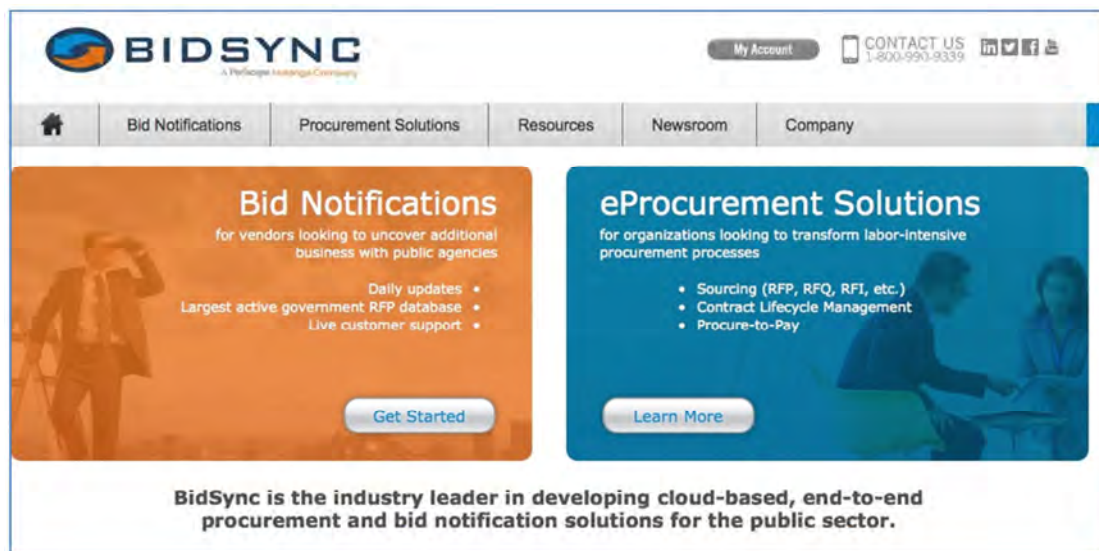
BIDSYNC
A Periscope Holdings Company

My Account
CONTACT US
1-800-990-9339

Bid Notifications
Procurement Solutions
Resources
Newsroom
Company

Bid Notifications
for vendors looking to uncover additional business with public agencies

Daily updates •
Largest active government RFP database •
Live customer support •

Get Started

eProcurement Solutions
for organizations looking to transform labor-intensive procurement processes

• Sourcing (RFP, RFQ, RFI, etc.)
• Contract Lifecycle Management
• Procure-to-Pay

Learn More

BidSync is the industry leader in developing cloud-based, end-to-end procurement and bid notification solutions for the public sector.